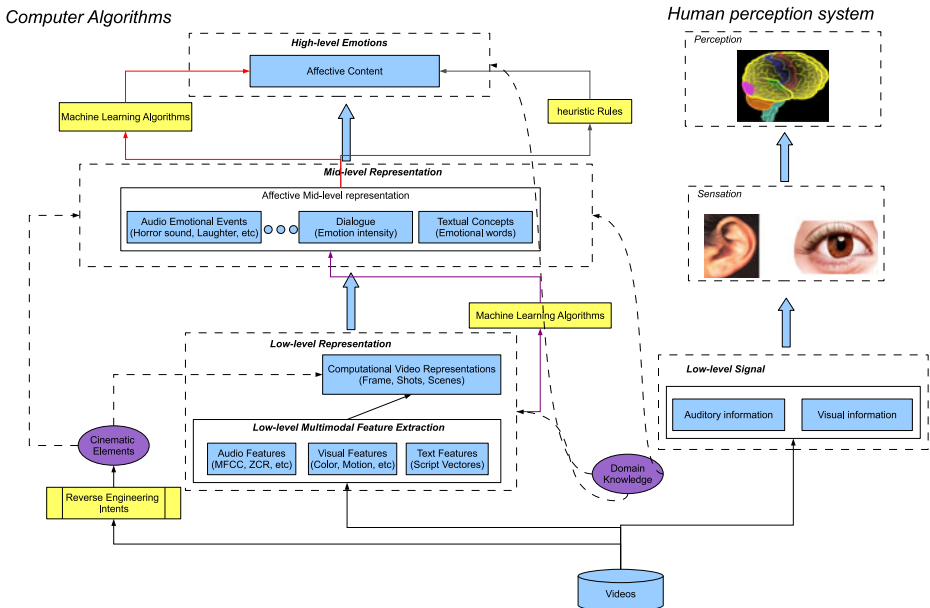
Computer Algorithms

High-level Emotions

Affective Content

Machine Learning Algorithms

heuristic Rules

Mid-level Representation

Affective Mid-level representation

Audio Emotional Events (Horror sound, Laughter, etc)

Dialogue (Emotion intensity)

Textual Concepts (Emotional words)

Machine Learning Algorithms

Low-level Representation

Computational Video Representations (Frame, Shots, Scenes)

Low-level Multimodal Feature Extraction

Audio Features (MFCC, ZCR, etc)

Visual Features (Color, Motion, etc)

Text Features (Script Vectores)

Cinematic Elements

Reverse Engineering Intents

Domain Knowledge

Videos

Human perception system

Perception

Sensation

Low-level Signal

Auditory information

Visual information